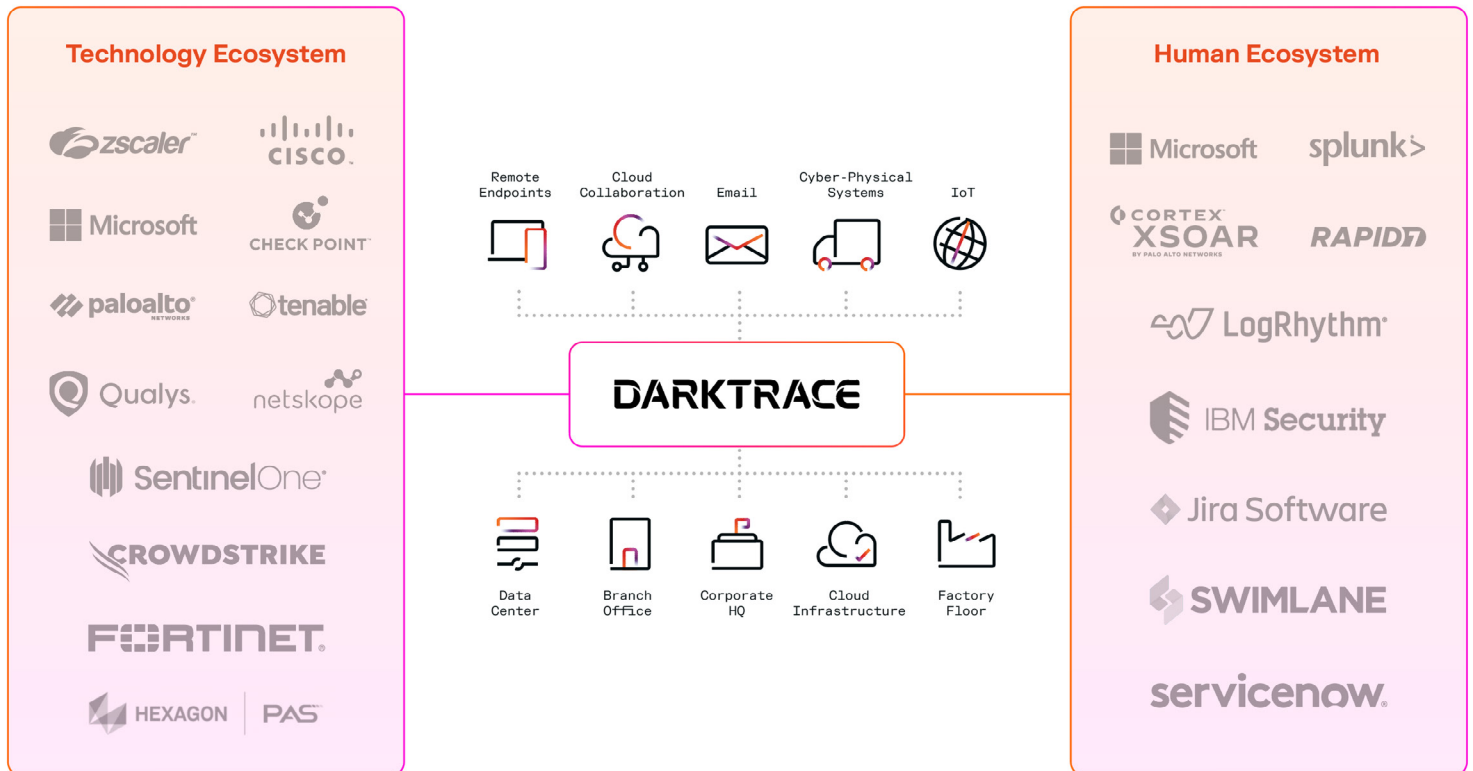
Technology Ecosystem

zscaler
CISCO
Microsoft
CHECK POINT
paloalto NETWORKS
tenable
Qualys.
netskope
SentinelOne
CROWDSTRIKE
FORTINET
HEXAGON | PAS

Remote Endpoints
Cloud Collaboration
Email
Cyber-Physical Systems
IoT

DARKTRACE

Data Center
Branch Office
Corporate HQ
Cloud Infrastructure
Factory Floor

Human Ecosystem

Microsoft
splunk>
CORTEX XSOAR BY PALO ALTO NETWORKS
RAPID7
LogRhythm
IBM Security
Jira Software
SWIMLANE
servicenow